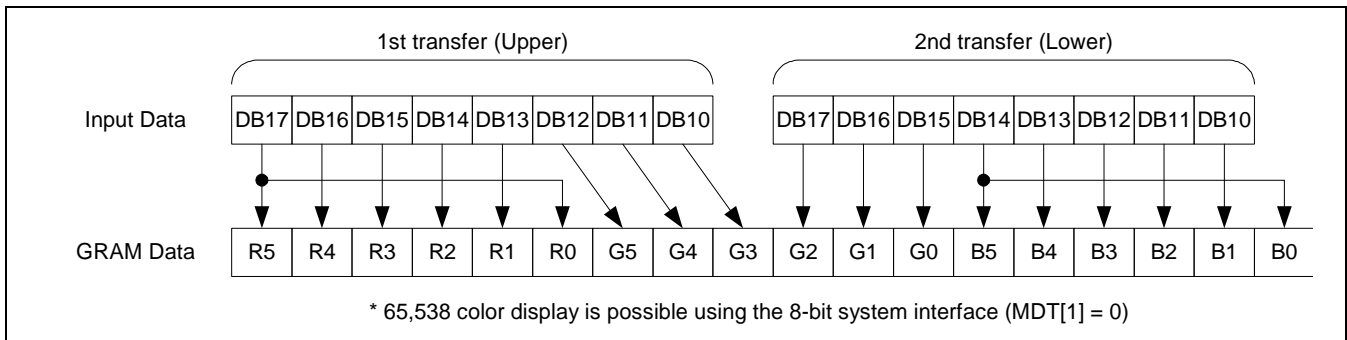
1st transfer (Upper)

2nd transfer (Lower)

Input Data

| DB17 | DB16 | DB15 | DB14 | DB13 | DB12 | DB11 | DB10 |
|---|---|---|---|---|---|---|---|

| DB17 | DB16 | DB15 | DB14 | DB13 | DB12 | DB11 | DB10 |
|---|---|---|---|---|---|---|---|

GRAM Data

| R5 | R4 | R3 | R2 | R1 | R0 | G5 | G4 | G3 | G2 | G1 | G0 | B5 | B4 | B3 | B2 | B1 | B0 |
|---|---|---|---|---|---|---|---|---|---|---|---|---|---|---|---|---|---|

* 65,538 color display is possible using the 8-bit system interface (MDT[1] = 0)